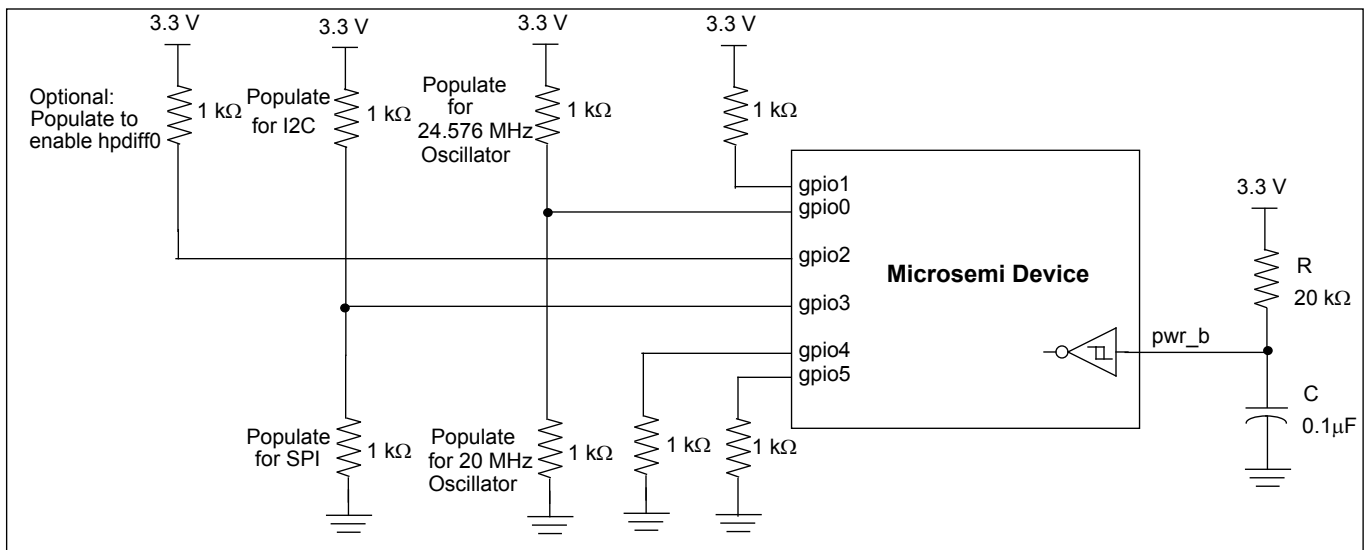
3.3 V
3.3 V
3.3 V
3.3 V

Optional: Populate to enable hpdiff0
1 kΩ
Populate for I2C
1 kΩ
Populate for 24.576 MHz Oscillator
1 kΩ
1 kΩ

gpio1
gpio0
gpio2
gpio3
gpio4
gpio5

Microsemi Device

3.3 V
R
20 kΩ
pwr_b
C
0.1μF

Populate for SPI
1 kΩ
Populate for 20 MHz Oscillator
1 kΩ
1 kΩ
1 kΩ